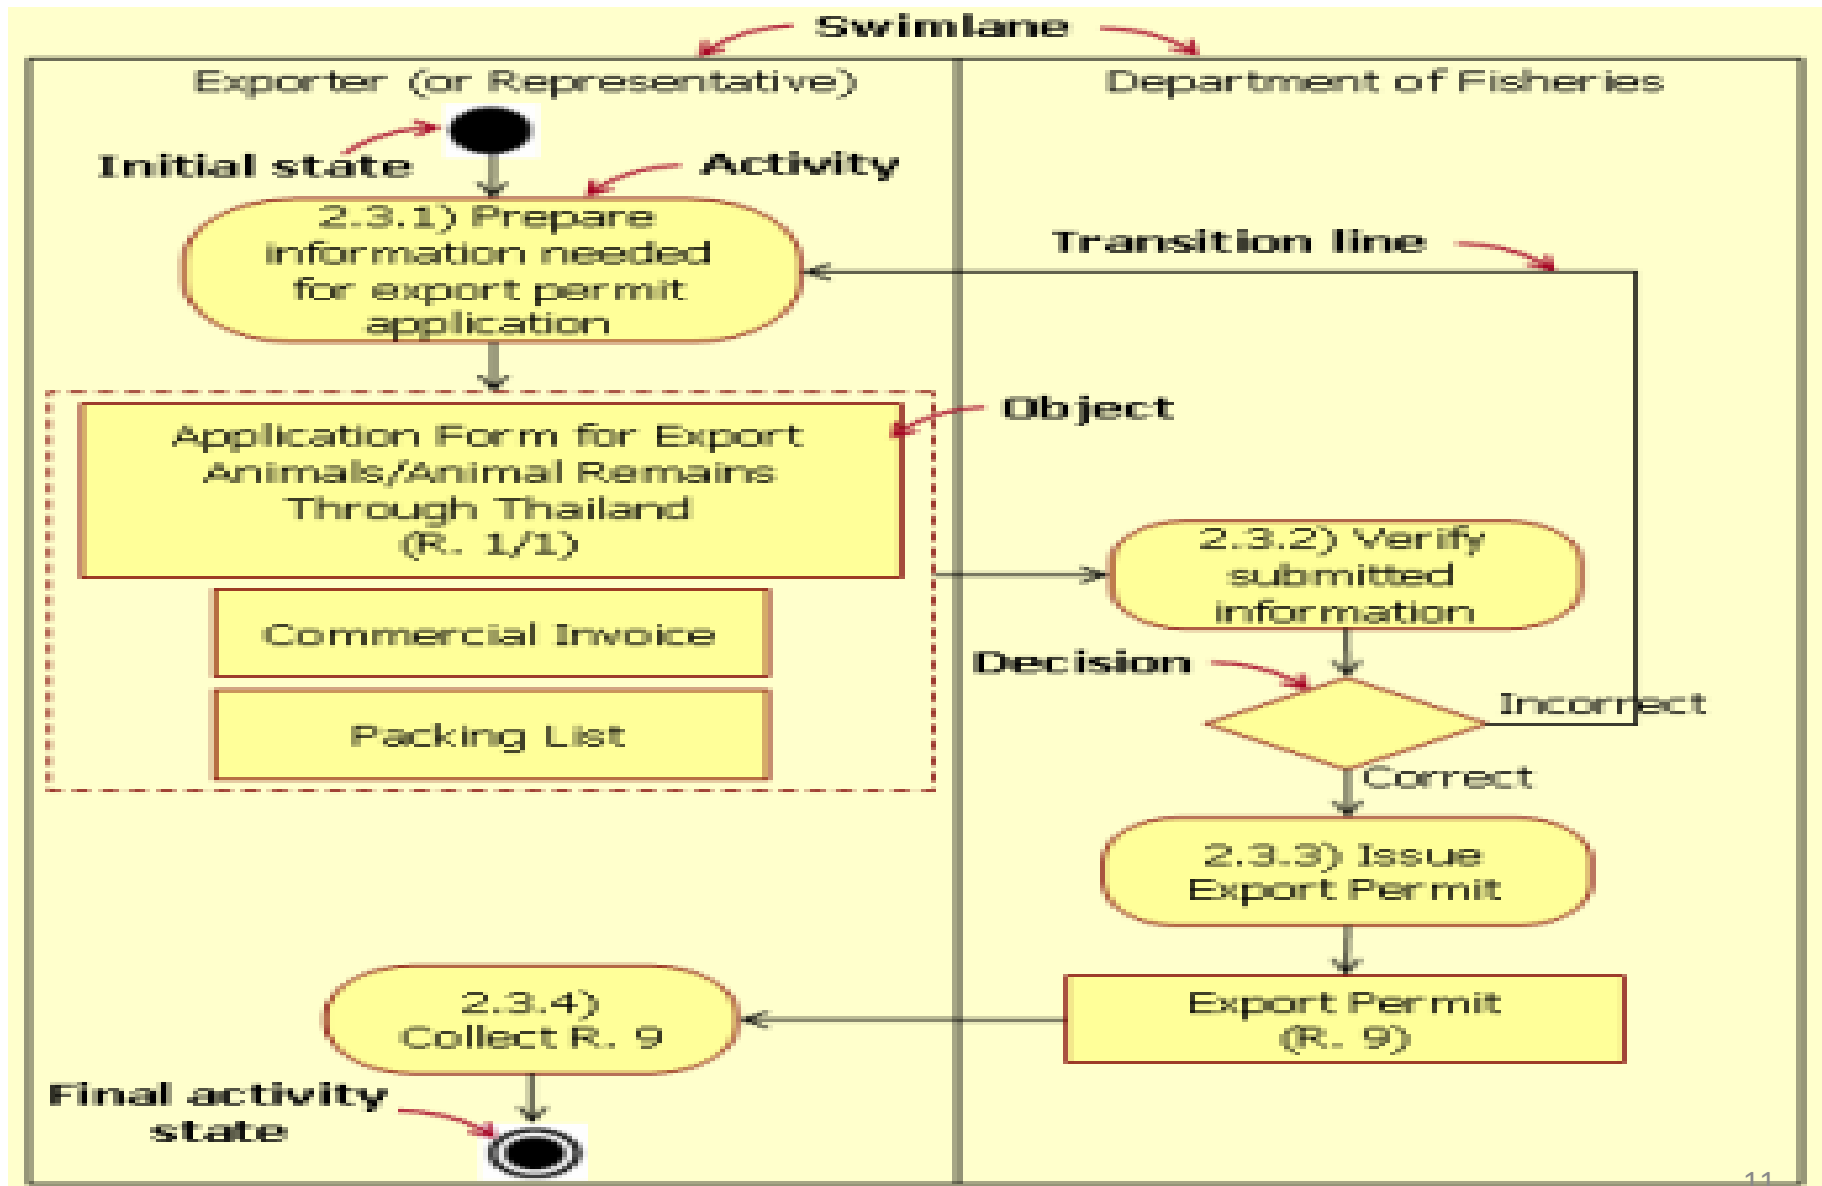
Swimlane

Exporter (or Representative)

Department of Fisheries

Initial state

Activity

2.3.1) Prepare information needed for export permit application

Transition line

Object

Application Form for Export Animals/Animal Remains Through Thailand (R. 1/1)

Commercial Invoice

Packing List

2.3.2) Verify submitted information

Decision

Incorrect

Correct

2.3.3) Issue Export Permit

Export Permit (R. 9)

2.3.4) Collect R. 9

Final activity state

11